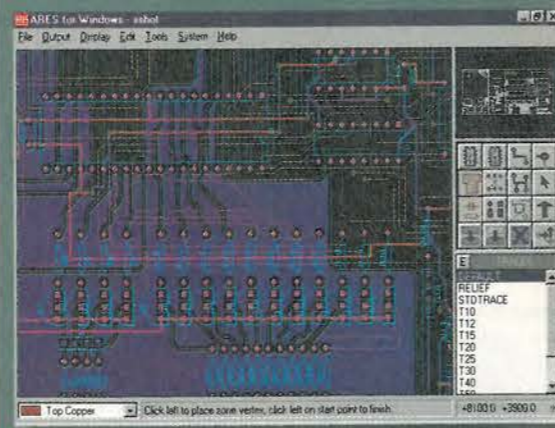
ARES for Windows - sshot
File Output Display Edit Tools System Help
E
DEFAULT
RELIEF
STDTRACE
T10
T12
T15
T20
T25
T30
T40
Top Copper
Click left to place zone vertex, click left on start point to finish.
+8100.0 -3900.0